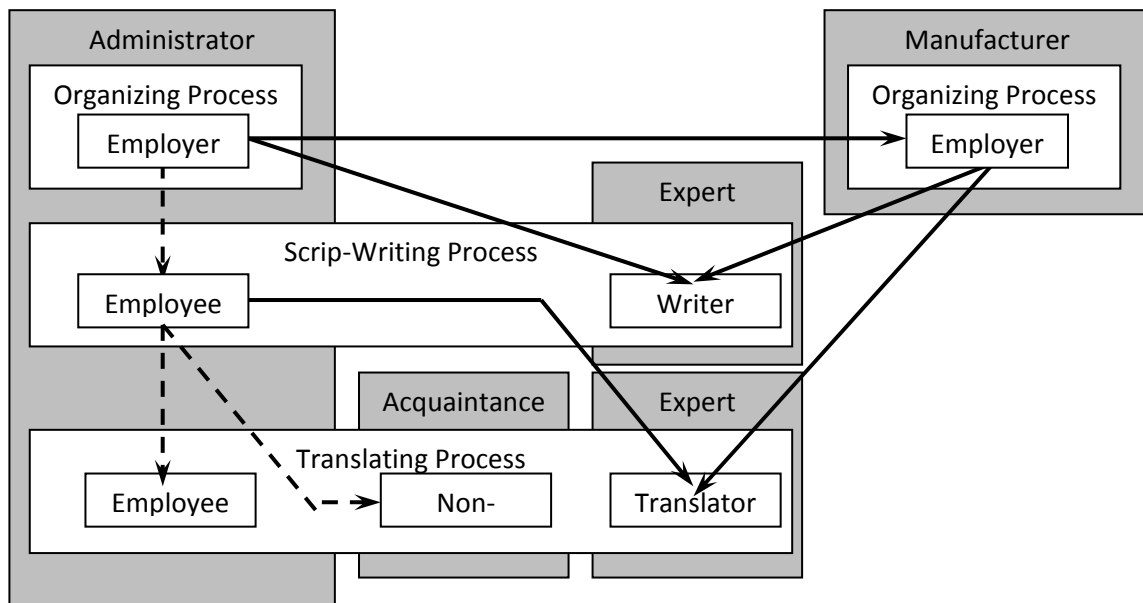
Administrator

Organizing Process

Employer

Manufacturer

Organizing Process

Employer

Expert

Scrip-Writing Process

Employee

Writer

Acquaintance

Expert

Translating Process

Employee

Non-

Translator